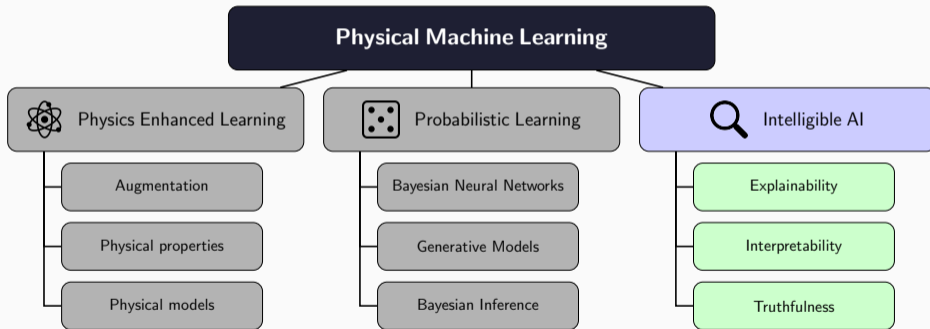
Physical Machine Learning

Physics Enhanced Learning

Augmentation

Physical properties

Physical models

Probabilistic Learning

Bayesian Neural Networks

Generative Models

Bayesian Inference

Intelligible AI

Explainability

Interpretability

Truthfulness